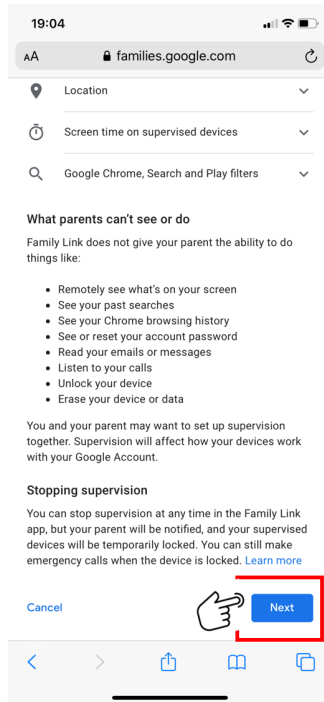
19:04

AA families.google.com

Location

Screen time on supervised devices

Google Chrome, Search and Play filters

What parents can't see or do

Family Link does not give your parent the ability to do things like:

- Remotely see what's on your screen
- See your past searches
- See your Chrome browsing history
- See or reset your account password
- Read your emails or messages
- Listen to your calls
- Unlock your device
- Erase your device or data

You and your parent may want to set up supervision together. Supervision will affect how your devices work with your Google Account.

Stopping supervision

You can stop supervision at any time in the Family Link app, but your parent will be notified, and your supervised devices will be temporarily locked. You can still make emergency calls when the device is locked. Learn more

Cancel

Next